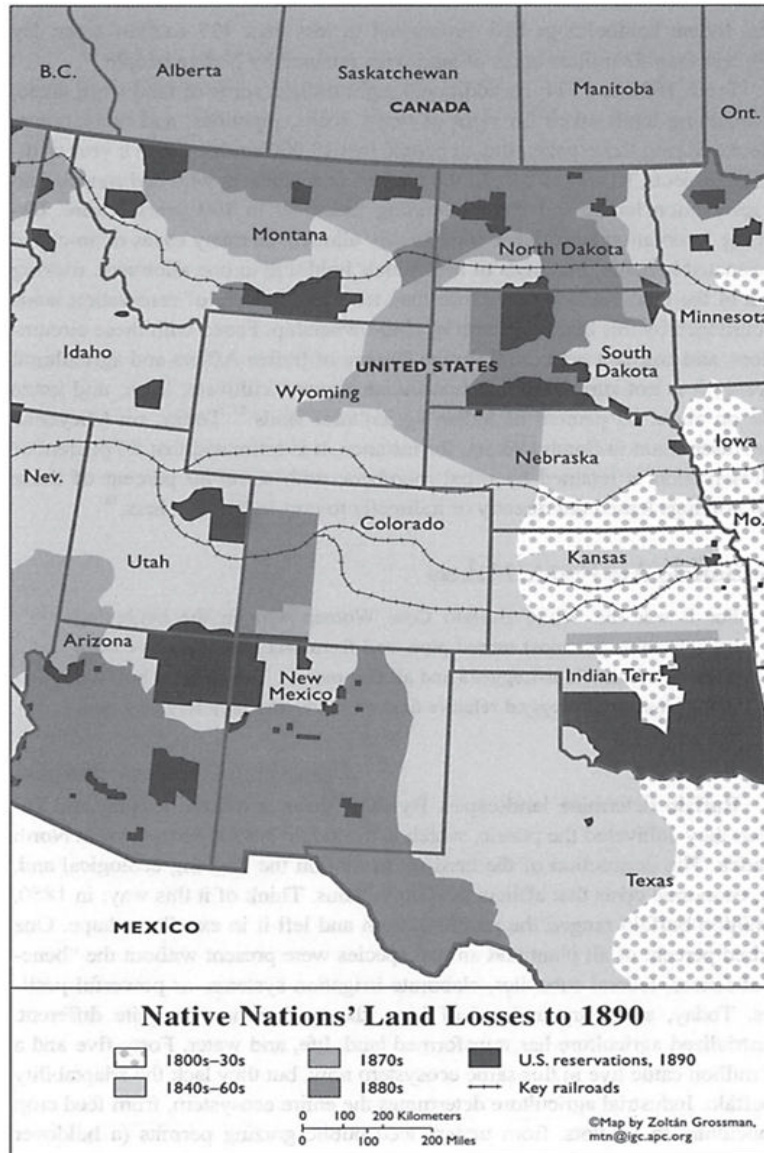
B.C.

Alberta

Saskatchewan

CANADA

Manitoba

Ont.

Montana

North Dakota

Minnesota

Idaho

South Dakota

UNITED STATES

Wyoming

Iowa

Nebraska

Nev.

Colorado

Mo.

Utah

Kansas

Arizona

New Mexico

Indian Terr.

Texas

MEXICO

Native Nations' Land Losses to 1890

| | | |
|---|---|---|
| 1800s–30s | 1870s | U.S. reservations, 1890 |
| 1840s–60s | 1880s | Key railroads |

0 100 200 Kilometers
0 100 200 Miles

©Map by Zoltán Grossman, mtn@igc.apc.org